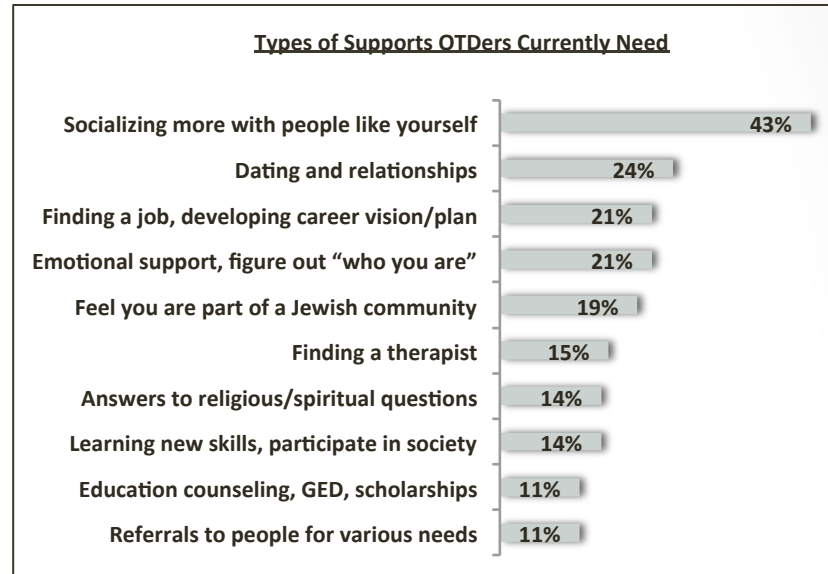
Types of Supports OTDers Currently Need

| | |
|---|---|
| Socializing more with people like yourself | 43% |
| Dating and relationships | 24% |
| Finding a job, developing career vision/plan | 21% |
| Emotional support, figure out “who you are” | 21% |
| Feel you are part of a Jewish community | 19% |
| Finding a therapist | 15% |
| Answers to religious/spiritual questions | 14% |
| Learning new skills, participate in society | 14% |
| Education counseling, GED, scholarships | 11% |
| Referrals to people for various needs | 11% |